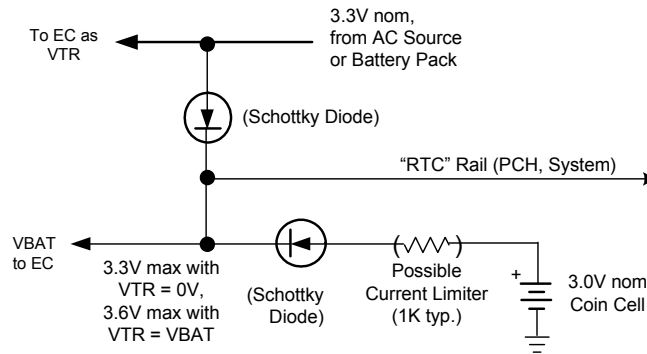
To EC as VTR

3.3V nom, from AC Source or Battery Pack

(Schottky Diode)

"RTC" Rail (PCH, System)

VBAT to EC

3.3V max with VTR = 0V, 3.6V max with VTR = VBAT

(Schottky Diode)

Possible Current Limiter (1K typ.)

+

3.0V nom Coin Cell